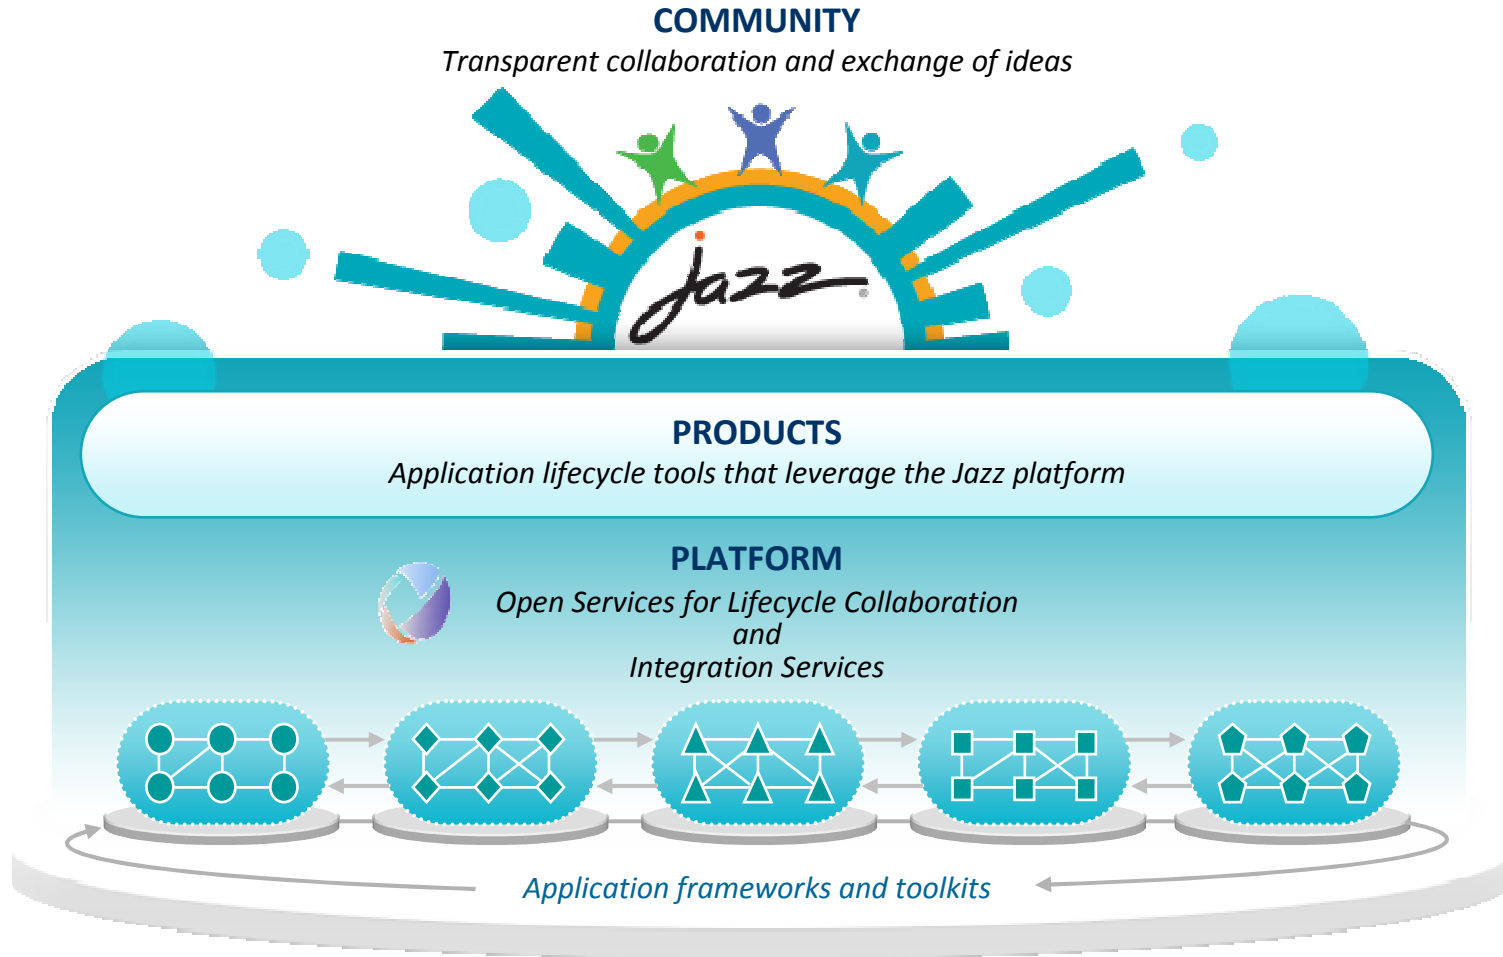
COMMUNITY
Transparent collaboration and exchange of ideas

Jazz

PRODUCTS
Application lifecycle tools that leverage the Jazz platform

PLATFORM
Open Services for Lifecycle Collaboration
and
Integration Services

Application frameworks and toolkits